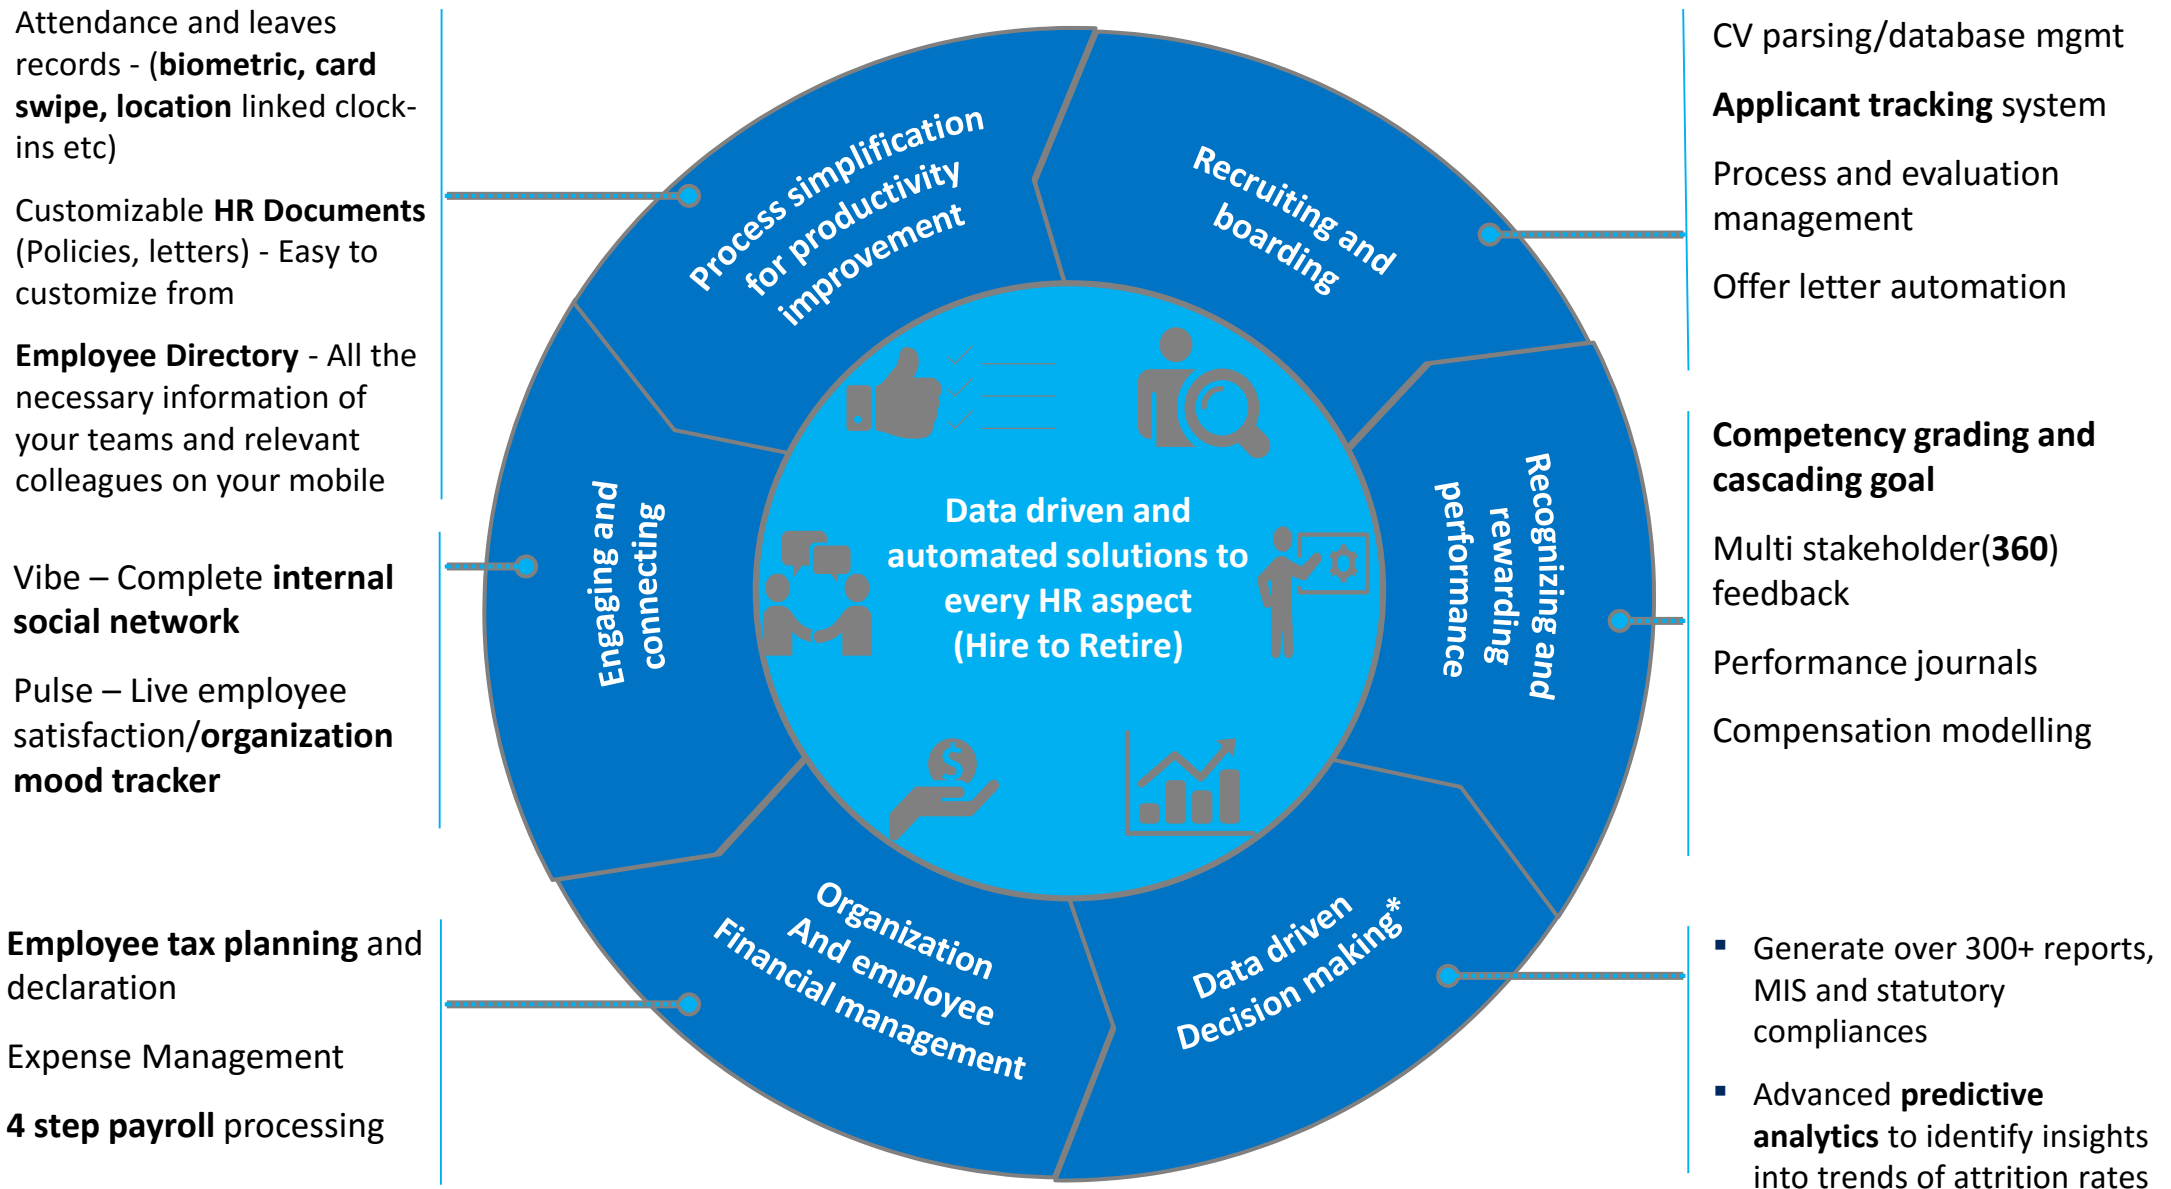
Attendance and leaves records - (biometric, card swipe, location linked clock-ins etc)

Customizable HR Documents (Policies, letters) - Easy to customize from

Employee Directory - All the necessary information of your teams and relevant colleagues on your mobile

Vibe – Complete internal social network

Pulse – Live employee satisfaction/organization mood tracker

Employee tax planning and declaration

Expense Management

4 step payroll processing

Process simplification for productivity improvement

Recruiting and boarding

Engaging and connecting

Data driven and automated solutions to every HR aspect (Hire to Retire)

Recognizing and rewarding performance

Organization And employee Financial management

Data driven Decision making*

CV parsing/database mgmt

Applicant tracking system

Process and evaluation management

Offer letter automation

Competency grading and cascading goal

Multi stakeholder(360) feedback

Performance journals

Compensation modelling

▪ Generate over 300+ reports, MIS and statutory compliances

▪ Advanced predictive analytics to identify insights into trends of attrition rates